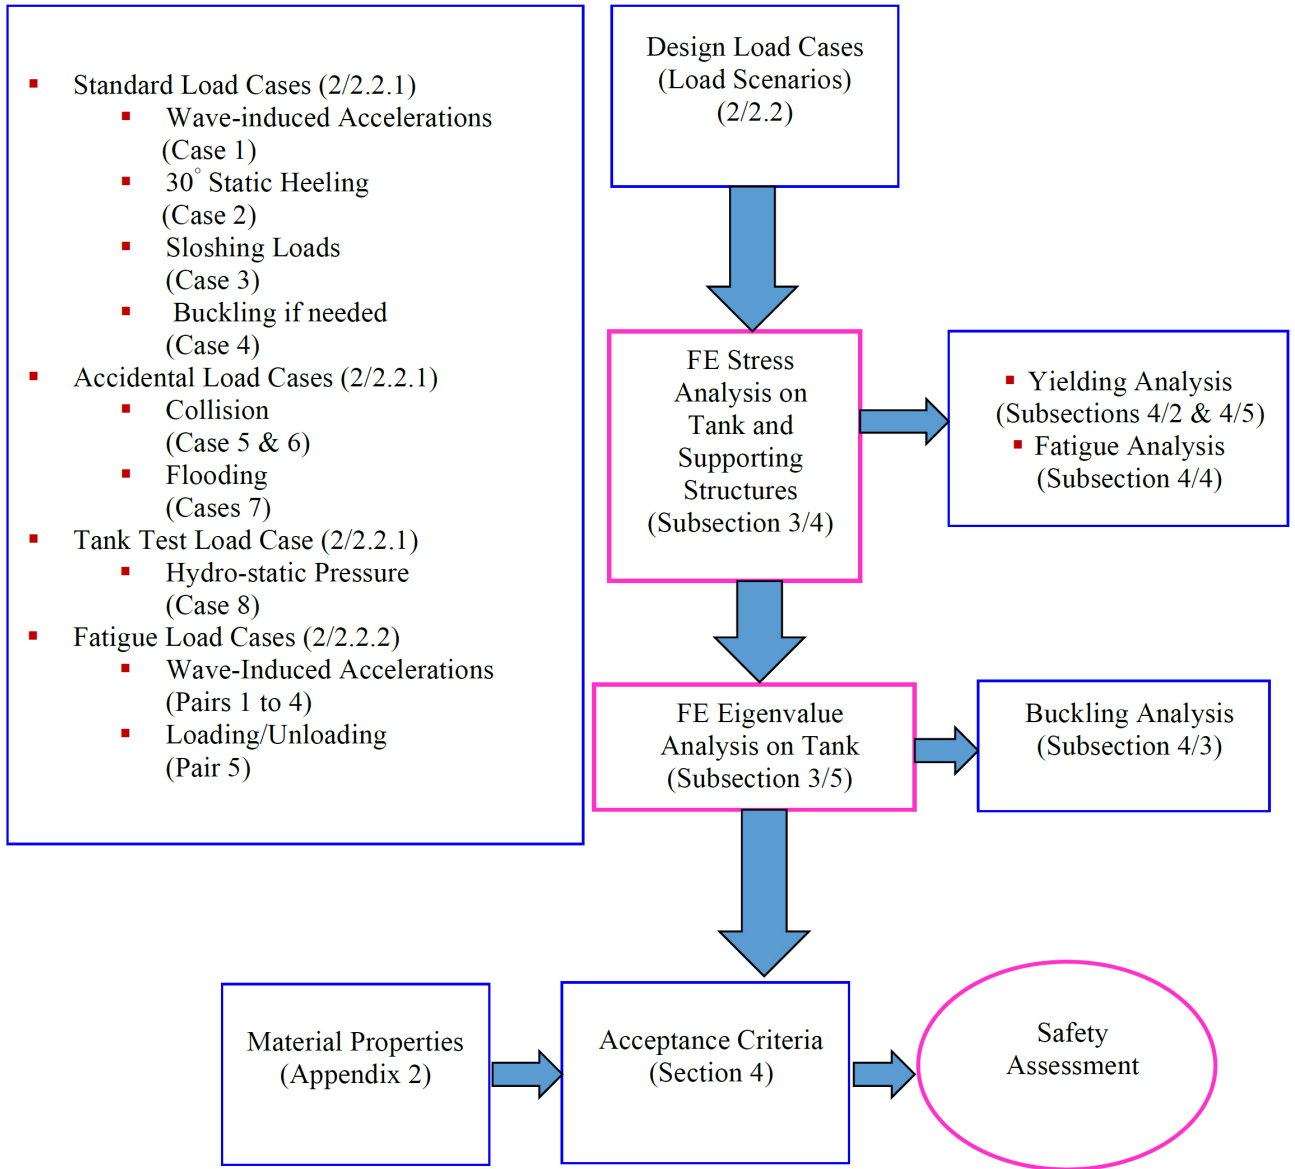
- Standard Load Cases (2/2.2.1)
  - Wave-induced Accelerations (Case 1)
  - $30^{\circ}$ Static Heeling (Case 2)
  - Sloshing Loads (Case 3)
  - Buckling if needed (Case 4)
- Accidental Load Cases (2/2.2.1)
  - Collision (Case 5 & 6)
  - Flooding (Cases 7)
- Tank Test Load Case (2/2.2.1)
  - Hydro-static Pressure (Case 8)
- Fatigue Load Cases (2/2.2.2)
  - Wave-Induced Accelerations (Pairs 1 to 4)
  - Loading/Unloading (Pair 5)

Design Load Cases (Load Scenarios) (2/2.2)

FE Stress Analysis on Tank and Supporting Structures (Subsection 3/4)

- Yielding Analysis (Subsections 4/2 & 4/5)
- Fatigue Analysis (Subsection 4/4)

FE Eigenvalue Analysis on Tank (Subsection 3/5)

Buckling Analysis (Subsection 4/3)

Material Properties (Appendix 2)

Acceptance Criteria (Section 4)

Safety Assessment